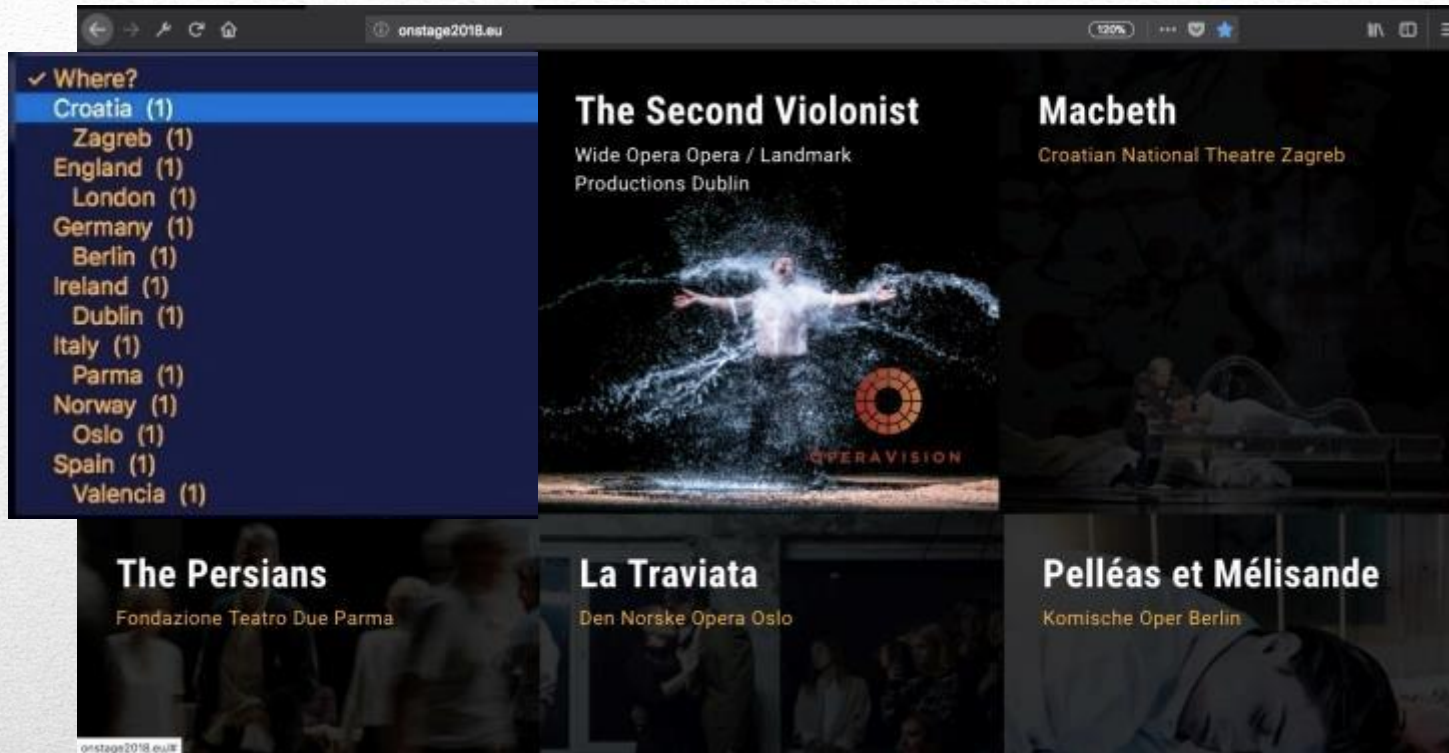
onstage2018.eu

120%

✓ Where?
Croatia (1)
Zagreb (1)
England (1)
London (1)
Germany (1)
Berlin (1)
Ireland (1)
Dublin (1)
Italy (1)
Parma (1)
Norway (1)
Oslo (1)
Spain (1)
Valencia (1)

The Second Violonist
Wide Opera Opera / Landmark Productions Dublin

OPERAVISION

Macbeth
Croatian National Theatre Zagreb

The Persians
Fondazione Teatro Due Parma

La Traviata
Den Norske Opera Oslo

Pelléas et Mélisande
Komische Oper Berlin

onstage2018.eu/#